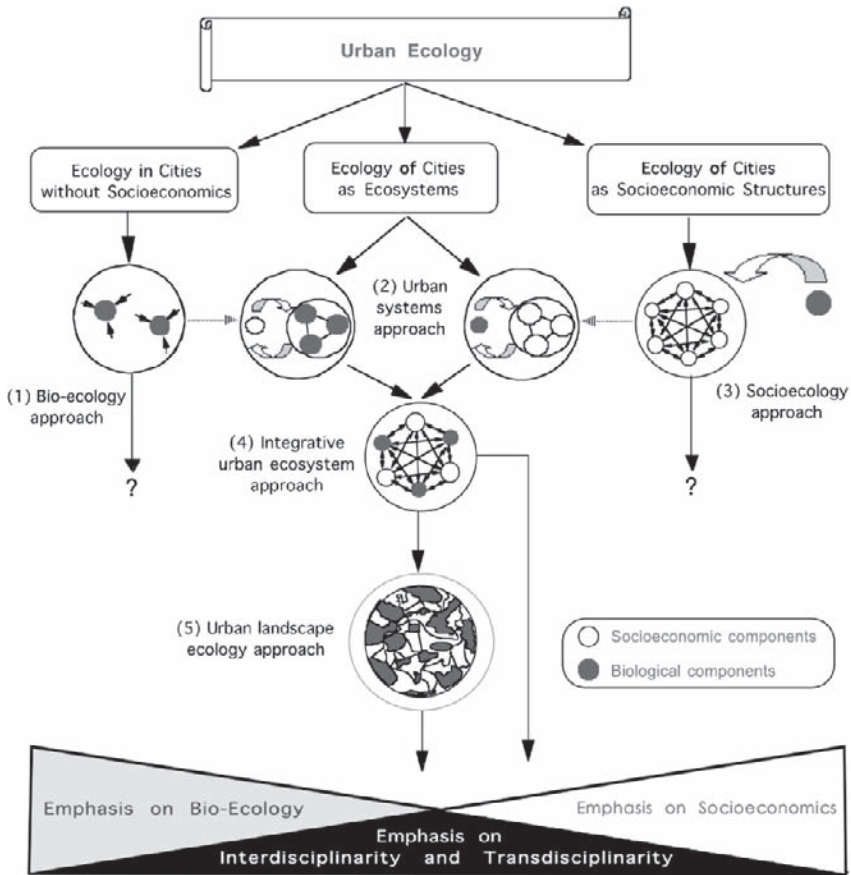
Urban Ecology

Ecology in Cities without Socioeconomics

Ecology of Cities as Ecosystems

Ecology of Cities as Socioeconomic Structures

(2) Urban systems approach

(1) Bio-ecology approach

(3) Socioecology approach

?

(4) Integrative urban ecosystem approach

?

(5) Urban landscape ecology approach

Socioeconomic components

Biological components

Emphasis on Bio-Ecology

Emphasis on Socioeconomics

Emphasis on Interdisciplinarity and Transdisciplinarity